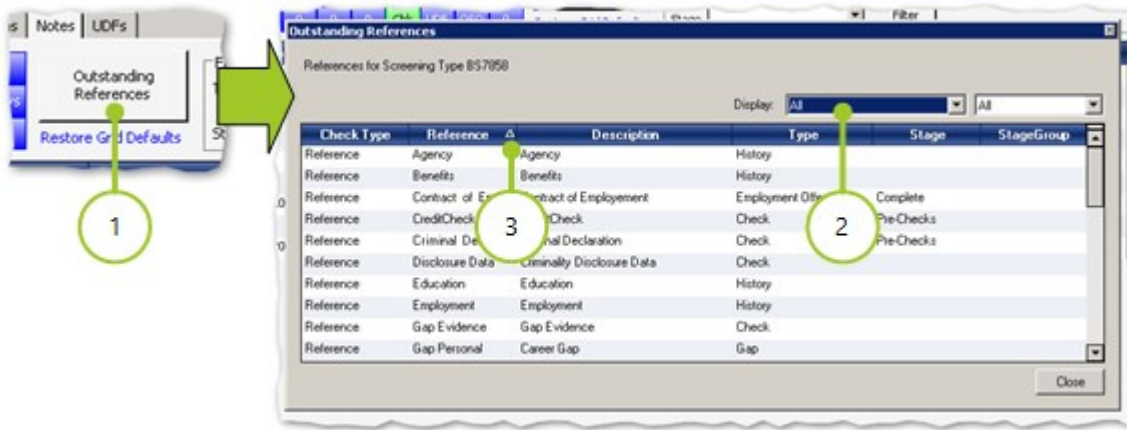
s | Notes | UDFs

Outstanding References

Restore Grid Defaults

1

Filter

Outstanding References

References for Screening Type BS7858

Display: All | All

| Check Type | Reference | Description | Type | Stage | StageGroup |
|---|---|---|---|---|---|
| Reference | Agency | Agency | History | | |
| Reference | Benefits | Benefits | History | | |
| Reference | Contract of E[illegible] | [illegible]ontract of Employement | Employment Off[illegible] | Complete | |
| Reference | CreditCheck | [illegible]Check | Check | Pre-Checks | |
| Reference | Criminal De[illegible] | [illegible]nal Declaration | Check | Pre-Checks | |
| Reference | Disclosure Data | Criminality Disclosure Data | Check | | |
| Reference | Education | Education | History | | |
| Reference | Employment | Employment | History | | |
| Reference | Gap Evidence | Gap Evidence | Check | | |
| Reference | Gap Personal | Career Gap | Gap | | |

3

2

Close